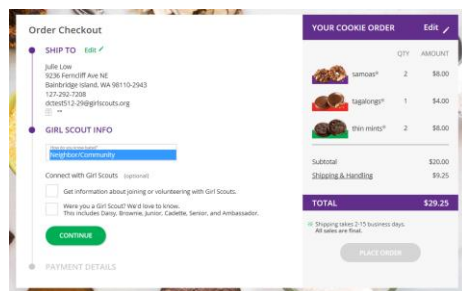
Order Checkout

SHIP TO Edit

Julie Low
9236 Ferncliff Ave NE
Bainbridge Island, WA 98110-2943
127-292-7208
dctest512-29@girlscouts.org

GIRL SCOUT INFO

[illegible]
Neighbor/Community

Connect with Girl Scouts (optional)

Get information about joining or volunteering with Girl Scouts.

Were you a Girl Scout? We'd love to know.
This includes Daisy, Brownie, Junior, Cadette, Senior, and Ambassador.

CONTINUE

PAYMENT DETAILS

YOUR COOKIE ORDER Edit

| | QTY | AMOUNT |
|---|---|---|
| samoas® | 2 | $8.00 |
| tagalongs® | 1 | $4.00 |
| thin mints® | 2 | $8.00 |

Subtotal $20.00
Shipping & Handling $9.25

TOTAL $29.25

Shipping takes 2-15 business days.
All sales are final.

PLACE ORDER